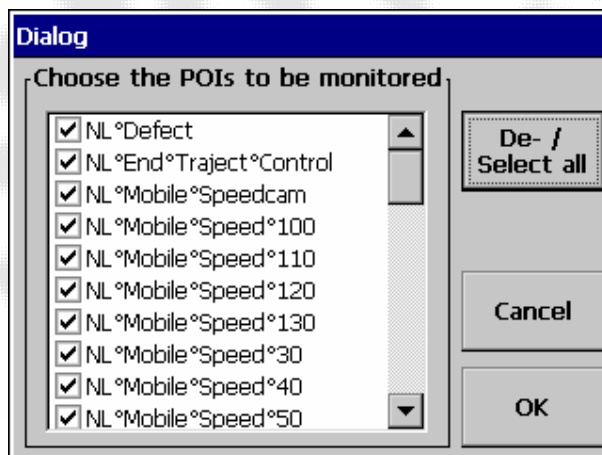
Dialog

Choose the POIs to be monitored

NL°Defect
NL°End°Traject°Control
NL°Mobile°Speedcam
NL°Mobile°Speed°100
NL°Mobile°Speed°110
NL°Mobile°Speed°120
NL°Mobile°Speed°130
NL°Mobile°Speed°30
NL°Mobile°Speed°40
NL°Mobile°Speed°50

De- / Select all

Cancel

OK